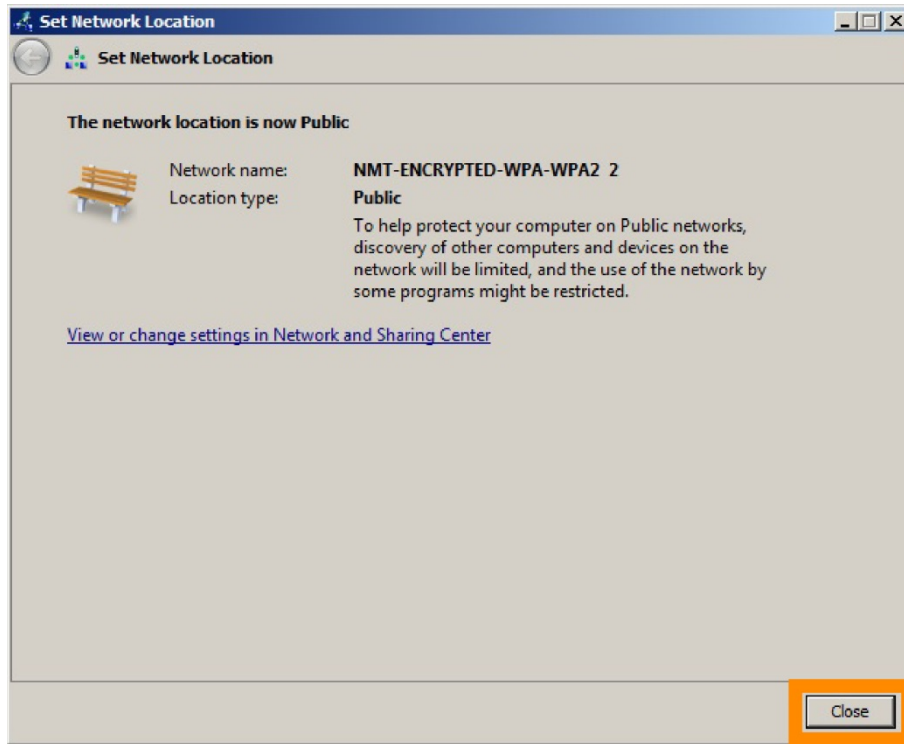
Set Network Location

Set Network Location

The network location is now Public

| | |
|---|---|
| Network name: | NMT-ENCRYPTED-WPA-WPA2 2 |
| Location type: | Public |
| | To help protect your computer on Public networks, discovery of other computers and devices on the network will be limited, and the use of the network by some programs might be restricted. |

View or change settings in Network and Sharing Center

Close